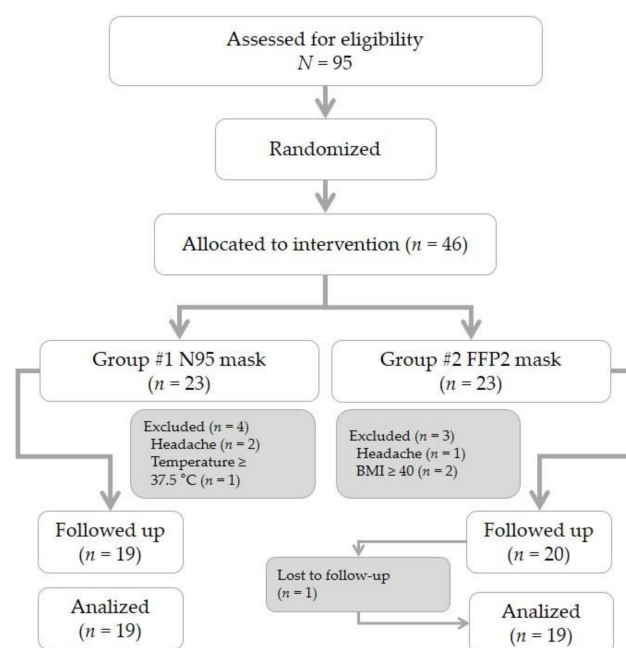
Assessed for eligibility
$N = 95$

Randomized

Allocated to intervention ($n = 46$)

Group #1 N95 mask
($n = 23$)

Group #2 FFP2 mask
($n = 23$)

Excluded ($n = 4$)
Headache ($n = 2$)
Temperature ≥ 37.5 °C ($n = 1$)

Excluded ($n = 3$)
Headache ($n = 1$)
BMI ≥ 40 ($n = 2$)

Followed up
($n = 19$)

Followed up
($n = 20$)

Lost to follow-up
($n = 1$)

Analized
($n = 19$)

Analized
($n = 19$)